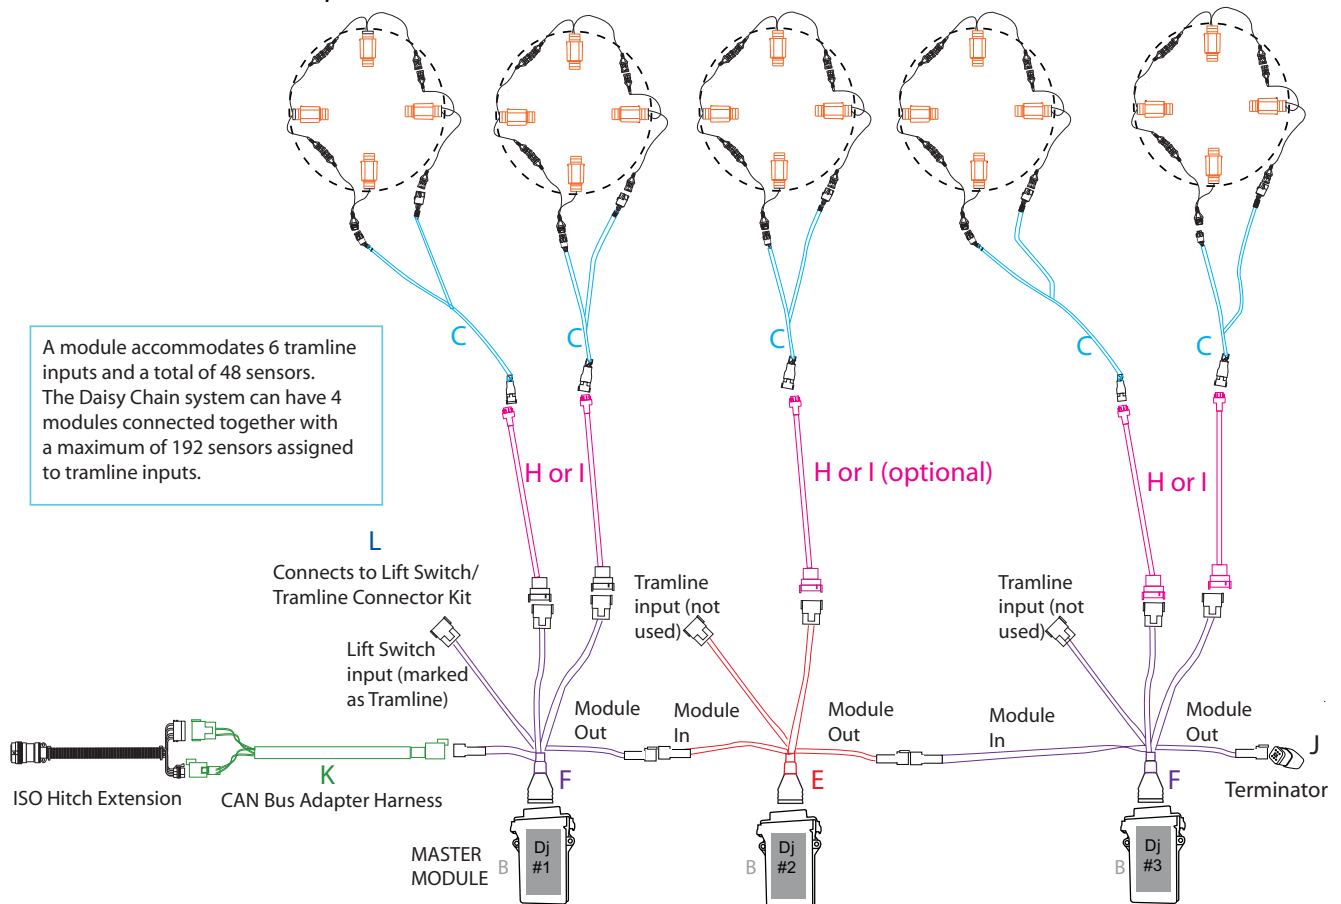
A module accommodates 6 tramline inputs and a total of 48 sensors. The Daisy Chain system can have 4 modules connected together with a maximum of 192 sensors assigned to tramline inputs.

C

C

C

C

C

H or I

H or I (optional)

H or I

L

Connects to Lift Switch/ Tramline Connector Kit

Tramline input (not used)

Tramline input (not used)

Lift Switch input (marked as Tramline)

Module Out

Module In

Module Out

Module In

Module Out

J

ISO Hitch Extension

K

CAN Bus Adapter Harness

F

E

F

Terminator

MASTER MODULE

B

Dj #1

B

Dj #2

B

Dj #3